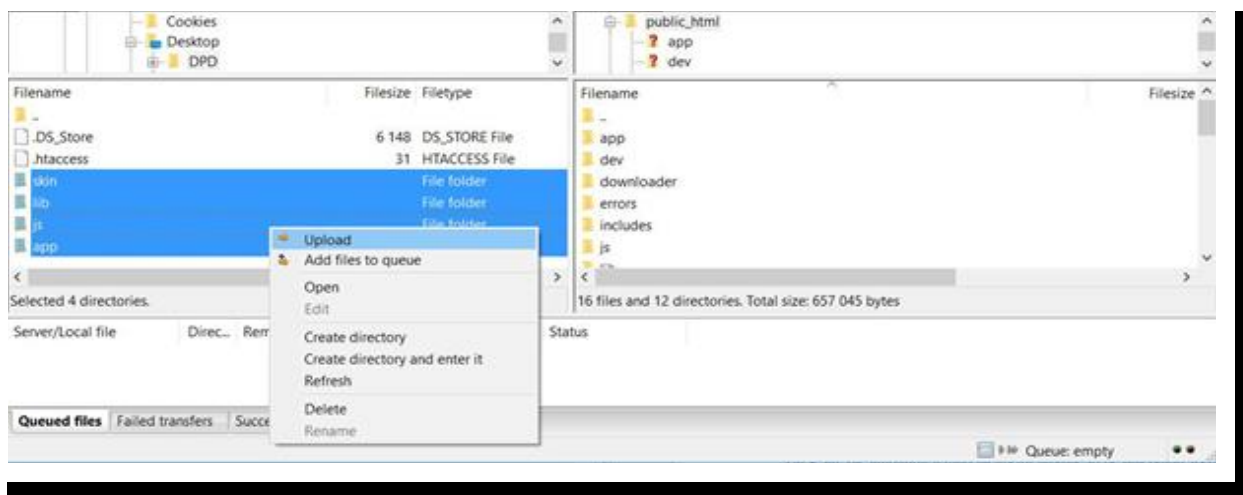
Cookies
Desktop
DPD

public_html
app
dev

| Filename | Filesize | Filetype |
|---|---|---|
| .. | | |
| .DS_Store | 6 148 | DS_STORE File |
| .htaccess | 31 | HTACCESS File |
| skin | | File folder |
| lib | | File folder |
| js | | File folder |
| app | | |

| Filename | Filesize |
|---|---|
| .. | |
| app | |
| dev | |
| downloader | |
| errors | |
| includes | |
| js | |

Upload
Add files to queue
Open
Edit
Create directory
Create directory and enter it
Refresh
Delete
Rename

Selected 4 directories.

16 files and 12 directories. Total size: 657 045 bytes

Server/Local file
Direc...
Rem
Status

Queued files
Failed transfers
Succe

Queue: empty